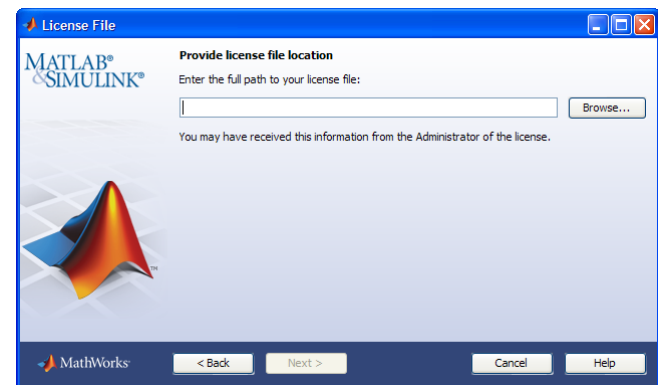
License File

MATLAB®
&SIMULINK®

Provide license file location

Enter the full path to your license file:

Browse...

You may have received this information from the Administrator of the license.

MathWorks

< Back

Next >

Cancel

Help